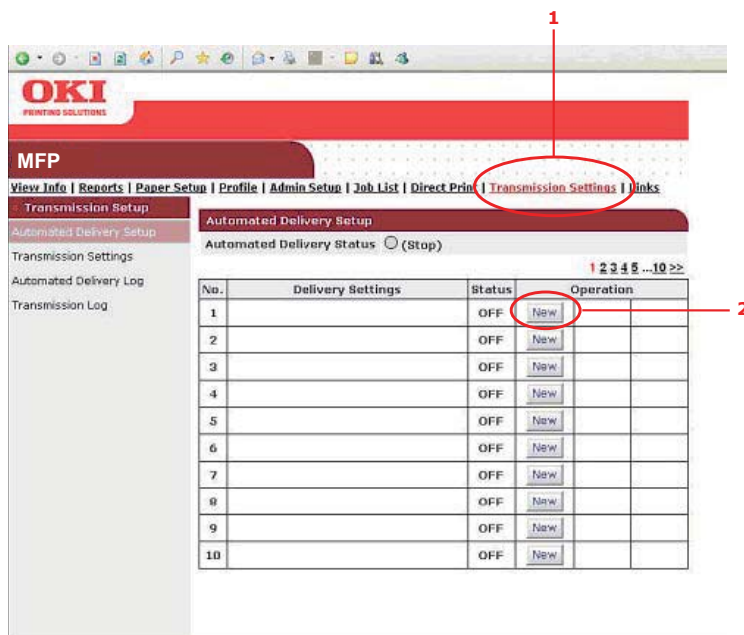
1

OKI
PRINTING SOLUTIONS

MFP

View Info | Reports | Paper Setup | Profile | Admin Setup | Job List | Direct Print | Transmission Settings | Links

Transmission Setup
Automated Delivery Setup
Transmission Settings
Automated Delivery Log
Transmission Log

Automated Delivery Setup

Automated Delivery Status (Stop)

1 2 3 4 5 ...10 >>

| No. | Delivery Settings | Status | Operation | | |
|---|---|---|---|---|---|
| 1 | | OFF | New | | |
| 2 | | OFF | New | | |
| 3 | | OFF | New | | |
| 4 | | OFF | New | | |
| 5 | | OFF | New | | |
| 6 | | OFF | New | | |
| 7 | | OFF | New | | |
| 8 | | OFF | New | | |
| 9 | | OFF | New | | |
| 10 | | OFF | New | | |

2